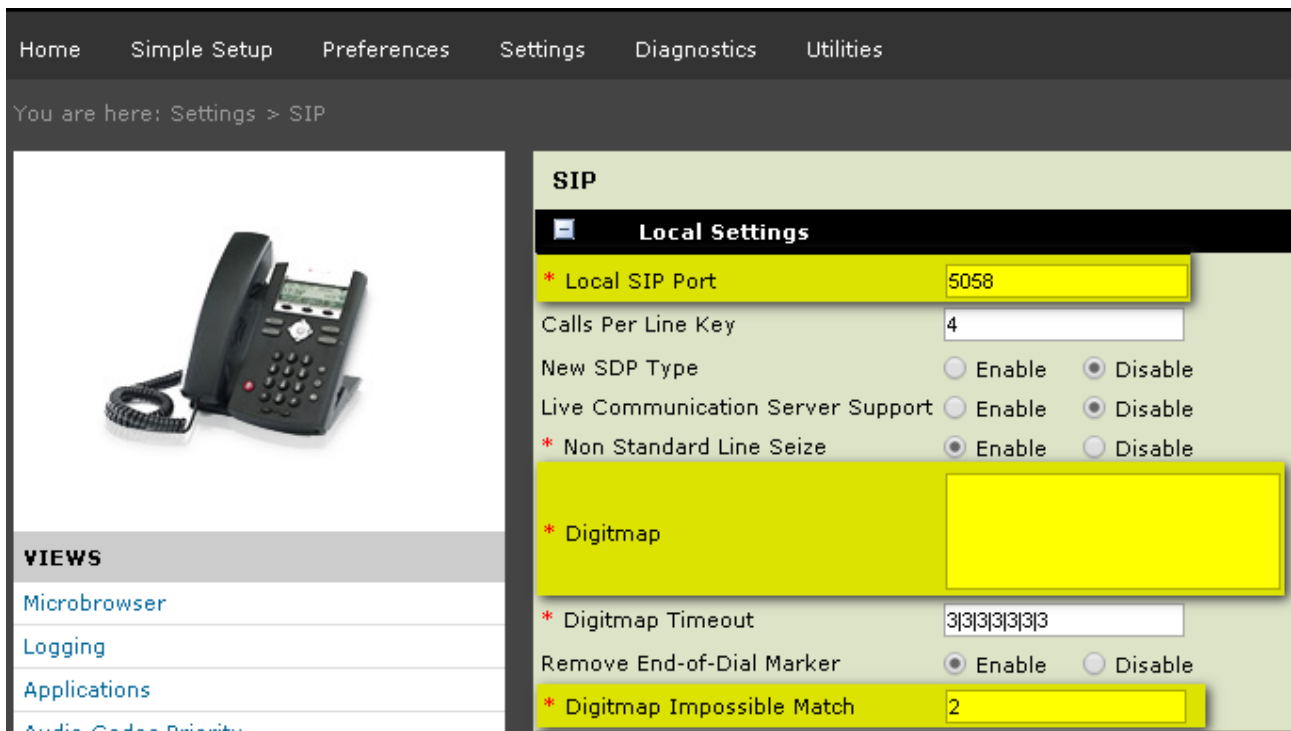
Home Simple Setup Preferences Settings Diagnostics Utilities

You are here: Settings > SIP

VIEWS

Microbrowser

Logging

Applications

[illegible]

SIP

Local Settings

| | | |
|---|---|---|
| * Local SIP Port | 5058 | |
| Calls Per Line Key | 4 | |
| New SDP Type | Enable | Disable |
| Live Communication Server Support | Enable | Disable |
| * Non Standard Line Seize | Enable | Disable |
| * Digitmap | | |
| * Digitmap Timeout | 3\|3\|3\|3\|3\|3\|3 | |
| Remove End-of-Dial Marker | Enable | Disable |
| * Digitmap Impossible Match | 2 | |